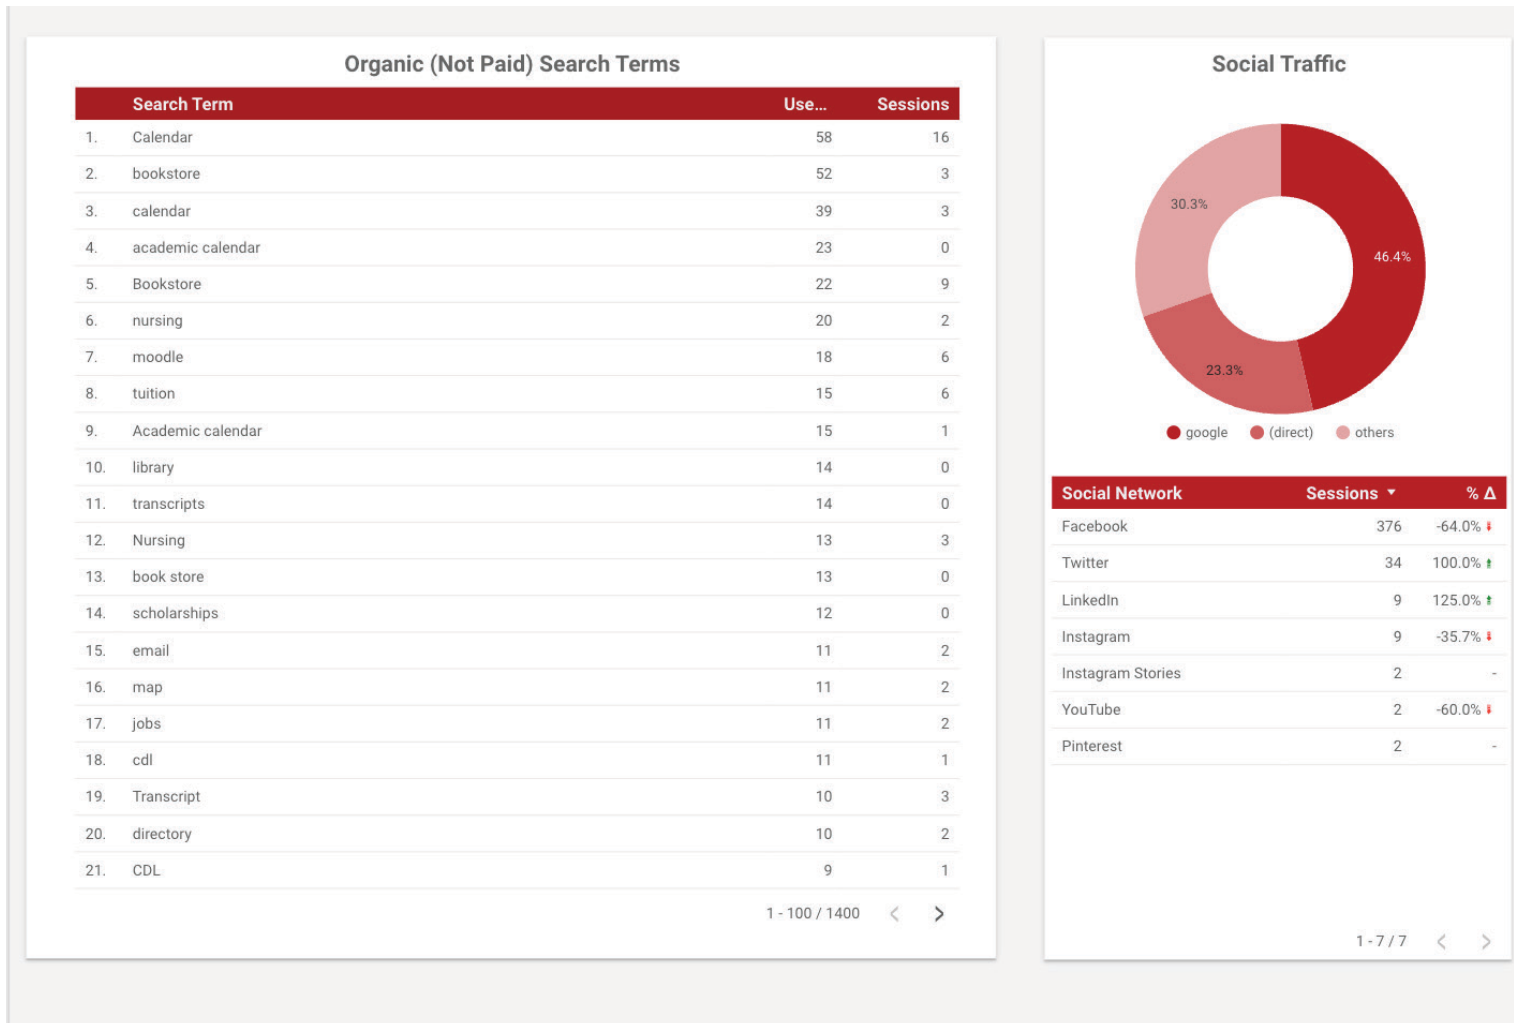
Organic (Not Paid) Search Terms

| | Search Term | Use... | Sessions |
|---|---|---|---|
| 1. | Calendar | 58 | 16 |
| 2. | bookstore | 52 | 3 |
| 3. | calendar | 39 | 3 |
| 4. | academic calendar | 23 | 0 |
| 5. | Bookstore | 22 | 9 |
| 6. | nursing | 20 | 2 |
| 7. | moodle | 18 | 6 |
| 8. | tuition | 15 | 6 |
| 9. | Academic calendar | 15 | 1 |
| 10. | library | 14 | 0 |
| 11. | transcripts | 14 | 0 |
| 12. | Nursing | 13 | 3 |
| 13. | book store | 13 | 0 |
| 14. | scholarships | 12 | 0 |
| 15. | email | 11 | 2 |
| 16. | map | 11 | 2 |
| 17. | jobs | 11 | 2 |
| 18. | cdl | 11 | 1 |
| 19. | Transcript | 10 | 3 |
| 20. | directory | 10 | 2 |
| 21. | CDL | 9 | 1 |

1 - 100 / 1400 < >

Social Traffic

30.3%
46.4%
23.3%

google (direct) others

| Social Network | Sessions ▼ | % Δ |
|---|---|---|
| Facebook | 376 | -64.0% ⬇ |
| Twitter | 34 | 100.0% ⬆ |
| LinkedIn | 9 | 125.0% ⬆ |
| Instagram | 9 | -35.7% ⬇ |
| Instagram Stories | 2 | - |
| YouTube | 2 | -60.0% ⬇ |
| Pinterest | 2 | - |

1 - 7 / 7 < >